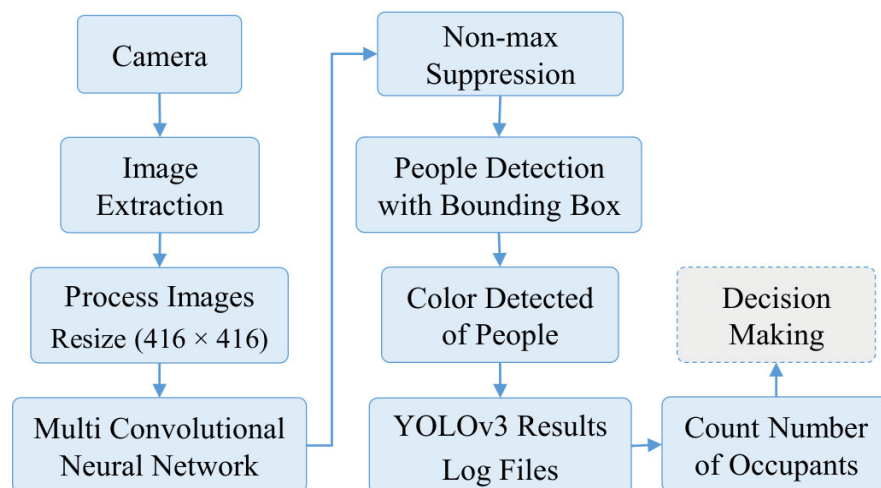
Camera

Image Extraction

Process Images Resize (416 × 416)

Multi Convolutional Neural Network

Non-max Suppression

People Detection with Bounding Box

Color Detected of People

YOLOv3 Results Log Files

Count Number of Occupants

Decision Making